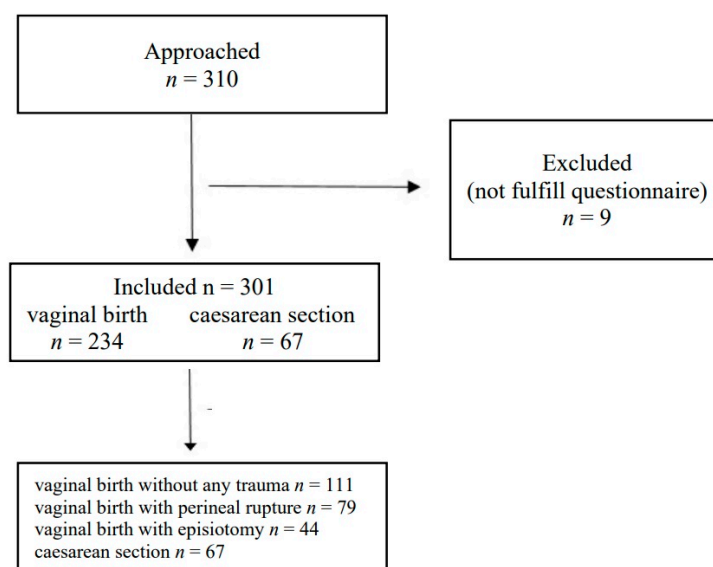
Approached
$n = 310$

Excluded
(not fulfill questionnaire)
$n = 9$

Included n = 301
vaginal birth $n = 234$
caesarean section $n = 67$

vaginal birth without any trauma $n = 111$
vaginal birth with perineal rupture $n = 79$
vaginal birth with episiotomy $n = 44$
caesarean section $n = 67$